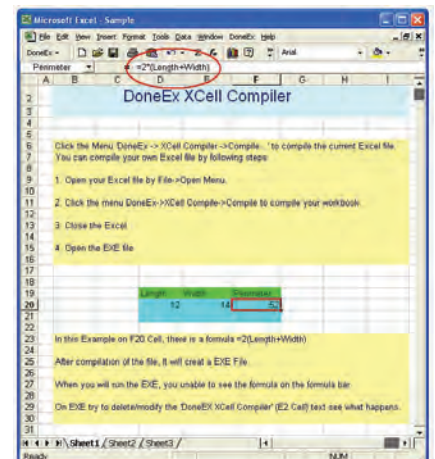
Microsoft Excel - Sample

File Edit View Insert Format Tools Data Window DoneEx Help

DoneEx

Arial

Perimeter

=2*(Length+Width)

| | A | B | C | D | E | F | G | H | I |
|---|---|---|---|---|---|---|---|---|---|
| 1 | | | | | | | | | |
| 2 | | DoneEx XCell Compiler | | | | | | | |
| 3 | | | | | | | | | |
| 4 | | | | | | | | | |
| 5 | | | | | | | | | |
| 6 | | Click the Menu 'DoneEx -> XCell Compiler->Compile...' to compile the current Excel file. | | | | | | | |
| 7 | | You can compile your own Excel file by following steps | | | | | | | |
| 8 | | | | | | | | | |
| 9 | | 1. Open your Excel file by File->Open Menu. | | | | | | | |
| 10 | | | | | | | | | |
| 11 | | 2. Click the menu DoneEx->XCell Compile->Compile to compile your workbook. | | | | | | | |
| 12 | | | | | | | | | |
| 13 | | 3. Close the Excel | | | | | | | |
| 14 | | | | | | | | | |
| 15 | | 4. Open the EXE file | | | | | | | |
| 16 | | | | | | | | | |
| 17 | | | | | | | | | |
| 18 | | | | | | | | | |
| 19 | | | | Length | Width | Perimeter | | | |
| 20 | | | | 12 | 14 | 52 | | | |
| 21 | | | | | | | | | |
| 22 | | | | | | | | | |
| 23 | | In this Example on F20 Cell, there is a formula =2(Length+Width) | | | | | | | |
| 24 | | | | | | | | | |
| 25 | | After compilation of the file, it will creat a EXE File. | | | | | | | |
| 26 | | | | | | | | | |
| 27 | | When you will run the EXE, you unable to see the formula on the formula bar. | | | | | | | |
| 28 | | | | | | | | | |
| 29 | | On EXE try to delete/modify the 'DoneEx XCell Compiler' (E2 Cell) text see what happens. | | | | | | | |
| 30 | | | | | | | | | |
| 31 | | | | | | | | | |

Sheet1 / Sheet2 / Sheet3 /

Ready

NUM